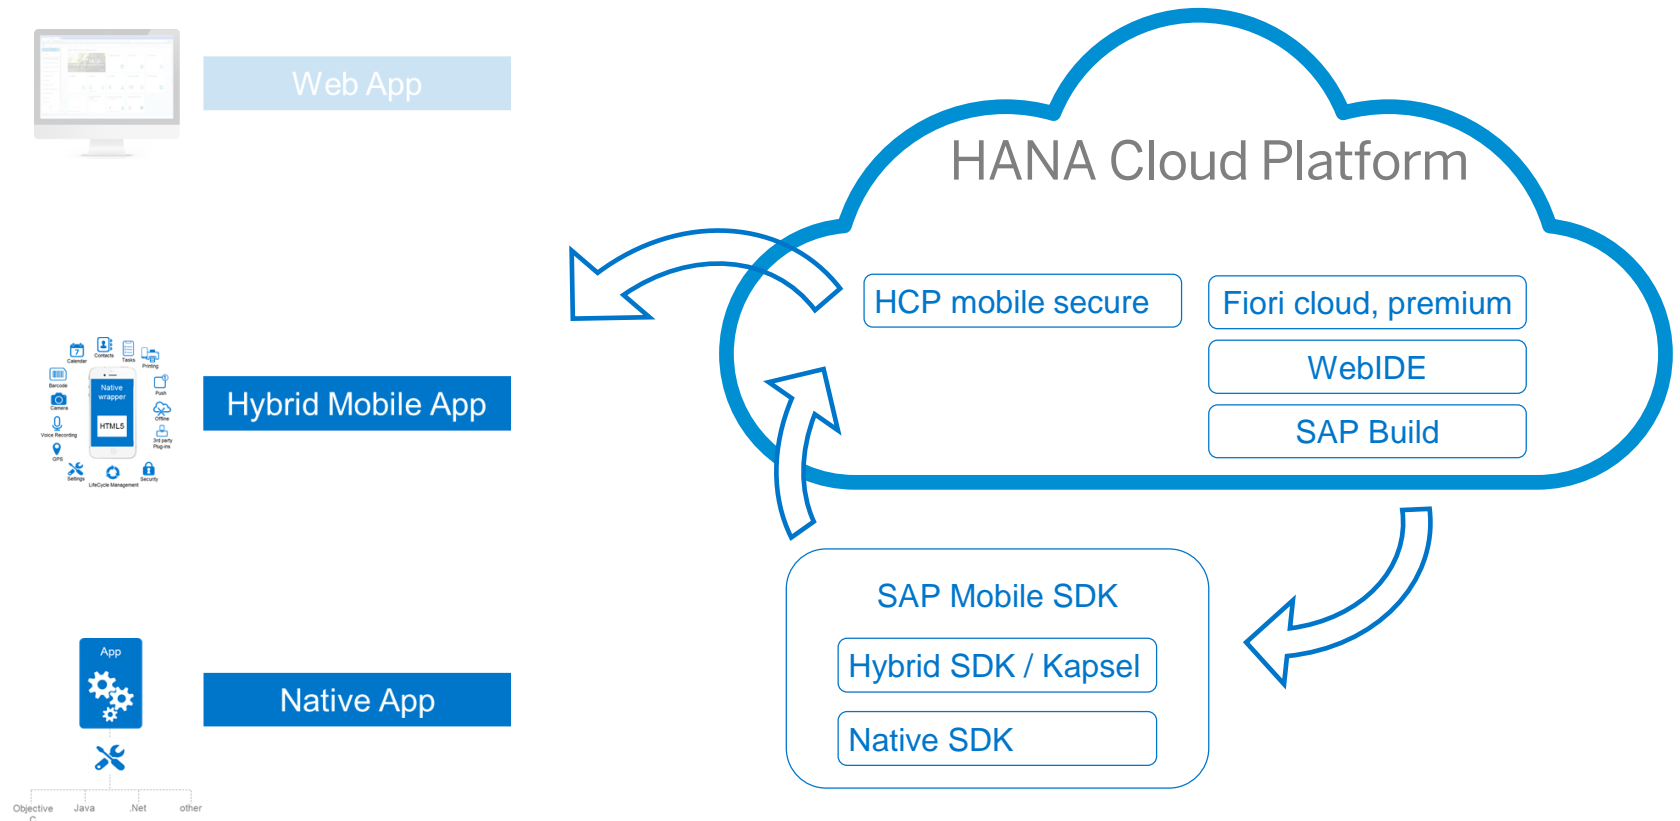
Web App

Hybrid Mobile App

Calendar
Contacts
Tasks
Printing
Barcode
Native wrapper
Push
Camera
HTML5
Offline
Voice Recording
3rd party Plug-ins
GPS
Settings
LifeCycle Management
Security

App

Native App

Objective C
Java
.Net
other

HANA Cloud Platform

HCP mobile secure

Fiori cloud, premium

WebIDE

SAP Build

SAP Mobile SDK

Hybrid SDK / Kapsel

Native SDK